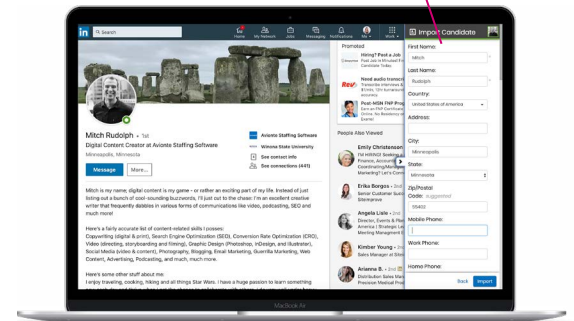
in Search

Home My Network Jobs Messaging Notifications Me Work

Mitch Rudolph · 1st
Digital Content Creator at Avionte Staffing Software
Minneapolis, Minnesota

Message More...

Avionte Staffing Software
Winona State University
See contact info
See connections (441)

Mitch is my name; digital content is my game – or rather an exciting part of my life. Instead of just listing out a bunch of cool-sounding buzzwords, I'll just cut to the chase: I'm an excellent creative writer that frequently dabbles in various forms of communications like video, podcasting, SEO and much more!

Here's a fairly accurate list of content-related skills I possess:
Copywriting (digital & print), Search Engine Optimization (SEO), Conversion Rate Optimization (CRO), Video (directing, storyboarding and filming), Graphic Design (Photoshop, InDesign, and Illustrator), Social Media (video & content), Photography, Blogging, Email Marketing, Guerrilla Marketing, Web Content, Advertising, Podcasting, and much, much more.

Here's some other stuff about me:
I enjoy traveling, cooking, hiking and all things Star Wars. I have a huge passion to learn something

Promoted
Hiring? Post a Job
Need audio transcri
Post-HSN THP Event

People Also Viewed
Emily Christenson
Erika Borgos
Angela Lisle
Kimber Young
Arianna E.

Import Candidate
First Name:
Mitch
Last Name:
Rudolph
Country:
United States of America
Address:
City:
Minneapolis
State:
Minnesota
Zip/Postal Code: suggested
55403
Mobile Phone:
Work Phone:
Home Phone:
Back Import

MacBook Air